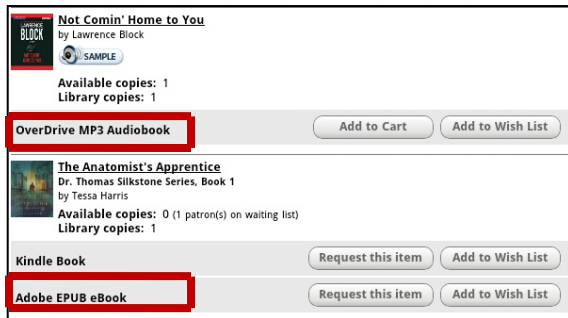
LAWRENCE BLOCK

Not Comin' Home to You
by Lawrence Block
SAMPLE

Available copies: 1
Library copies: 1

OverDrive MP3 Audiobook
Add to Cart
Add to Wish List

The Anatomist's Apprentice
Dr. Thomas Silkstone Series, Book 1
by Tessa Harris
Available copies: 0 (1 patron(s) on waiting list)
Library copies: 1

Kindle Book
Request this item
Add to Wish List

Adobe EPUB eBook
Request this item
Add to Wish List